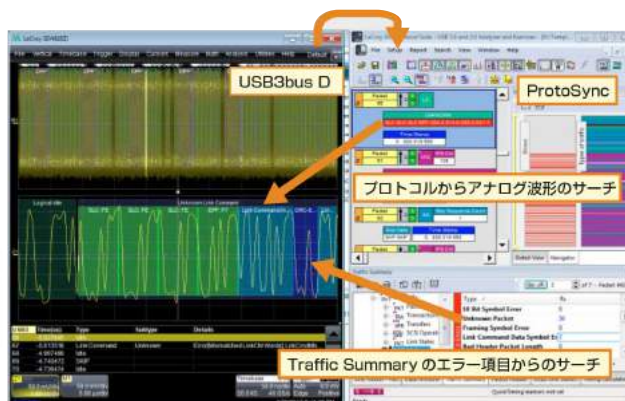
USB3bus D

ProtoSync

プロトコルからアナログ波形のサーチ

Traffic Summary のエラー項目からのサーチ

File Vertical Timebase Trigger Display Cursors Measure Math Analysis Utilities Help Default

File Setup Report Search View Window Help

Traffic Summary

Type

Bit Symbol Error
Unknown Packet
Framing Symbol Error
Link Command Data Symbol Error
Bad Header Packet Length

Logical Idle

Unknown Link Command

Link Command

Unknown

Transactions
Transfers
SCSI Operations
Link States